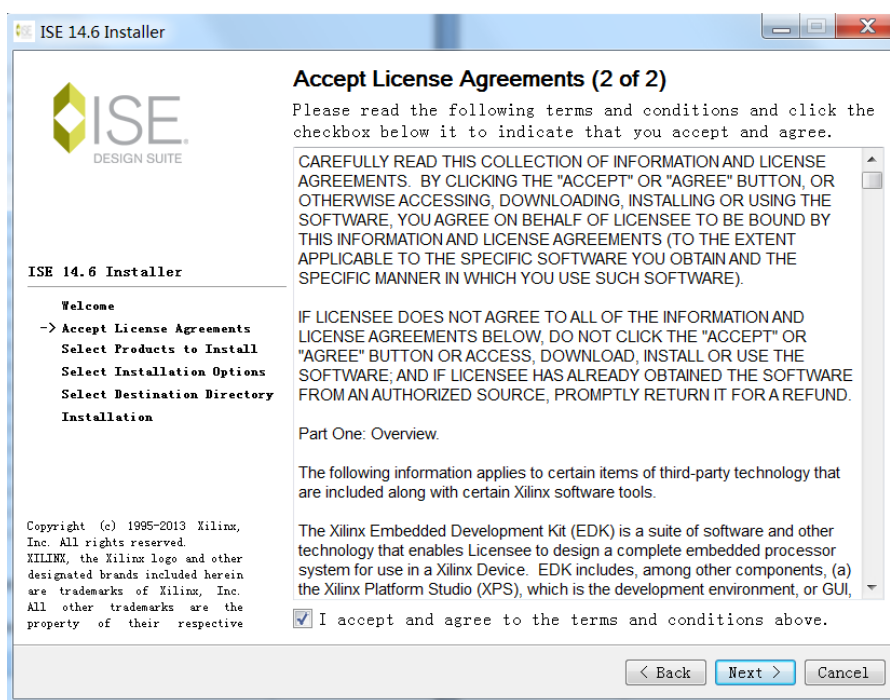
ISE 14.6 Installer

ISE
DESIGN SUITE

ISE 14.6 Installer

Welcome
-> Accept License Agreements
Select Products to Install
Select Installation Options
Select Destination Directory
Installation

Copyright (c) 1995-2013 Xilinx, Inc. All rights reserved.
XILINX, the Xilinx logo and other designated brands included herein are trademarks of Xilinx, Inc. All other trademarks are the property of their respective

Accept License Agreements (2 of 2)

Please read the following terms and conditions and click the checkbox below it to indicate that you accept and agree.

CAREFULLY READ THIS COLLECTION OF INFORMATION AND LICENSE AGREEMENTS. BY CLICKING THE "ACCEPT" OR "AGREE" BUTTON, OR OTHERWISE ACCESSING, DOWNLOADING, INSTALLING OR USING THE SOFTWARE, YOU AGREE ON BEHALF OF LICENSEE TO BE BOUND BY THIS INFORMATION AND LICENSE AGREEMENTS (TO THE EXTENT APPLICABLE TO THE SPECIFIC SOFTWARE YOU OBTAIN AND THE SPECIFIC MANNER IN WHICH YOU USE SUCH SOFTWARE).

IF LICENSEE DOES NOT AGREE TO ALL OF THE INFORMATION AND LICENSE AGREEMENTS BELOW, DO NOT CLICK THE "ACCEPT" OR "AGREE" BUTTON OR ACCESS, DOWNLOAD, INSTALL OR USE THE SOFTWARE; AND IF LICENSEE HAS ALREADY OBTAINED THE SOFTWARE FROM AN AUTHORIZED SOURCE, PROMPTLY RETURN IT FOR A REFUND.

Part One: Overview.

The following information applies to certain items of third-party technology that are included along with certain Xilinx software tools.

The Xilinx Embedded Development Kit (EDK) is a suite of software and other technology that enables Licensee to design a complete embedded processor system for use in a Xilinx Device. EDK includes, among other components, (a) the Xilinx Platform Studio (XPS), which is the development environment, or GUI,

I accept and agree to the terms and conditions above.

< Back   Next >   Cancel